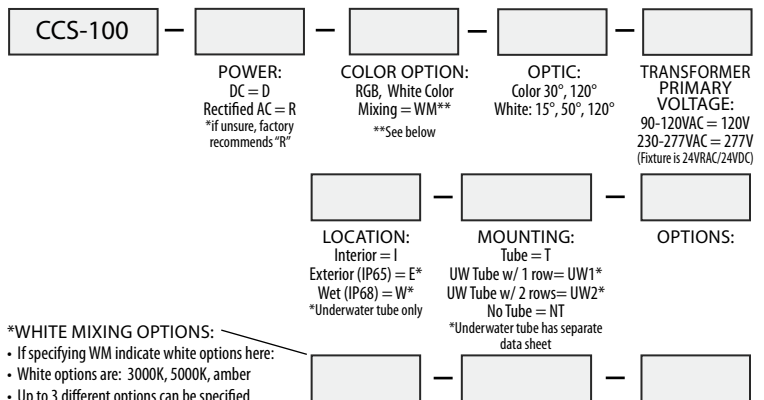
CCS-100 — — — —

POWER:
DC = D
Rectified AC = R
*if unsure, factory recommends "R"

COLOR OPTION:
RGB, White Color Mixing = WM**
**See below

OPTIC:
Color 30°, 120°
White: 15°, 50°, 120°

TRANSFORMER PRIMARY VOLTAGE:
90-120VAC = 120V
230-277VAC = 277V
(Fixture is 24VRAC/24VDC)

— —

LOCATION:
Interior = I
Exterior (IP65) = E*
Wet (IP68) = W*
*Underwater tube only

MOUNTING:
Tube = T
UW Tube w/ 1 row= UW1*
UW Tube w/ 2 rows= UW2*
No Tube = NT
*Underwater tube has separate data sheet

OPTIONS:

*WHITE MIXING OPTIONS:
• If specifying WM indicate white options here:
• White options are: 3000K, 5000K, amber
• Up to 3 different options can be specified

— —